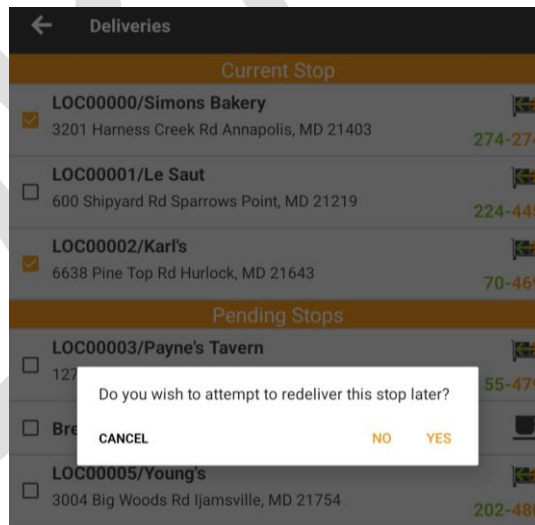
Deliveries

Current Stop

LOC00000/Simons Bakery
3201 Harness Creek Rd Annapolis, MD 21403
274-27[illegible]

LOC00001/Le Saut
600 Shipyard Rd Sparrows Point, MD 21219
224-44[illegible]

LOC00002/Karl's
6638 Pine Top Rd Hurlock, MD 21643
70-46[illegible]

Pending Stops

LOC00003/Payne's Tavern
12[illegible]
55-47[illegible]

Bre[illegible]

Do you wish to attempt to redeliver this stop later?

CANCEL
NO
YES

LOC00005/Young's
3004 Big Woods Rd Ijamsville, MD 21754
202-48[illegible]